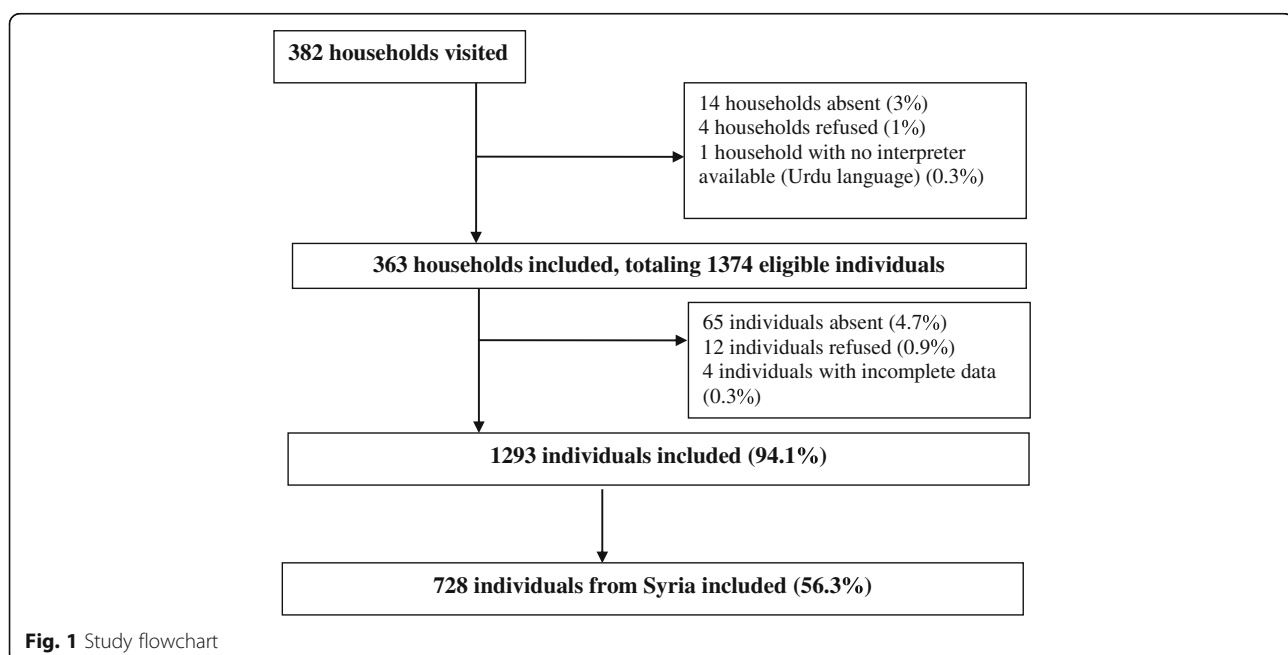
382 households visited

14 households absent (3%)
4 households refused (1%)
1 household with no interpreter available (Urdu language) (0.3%)

363 households included, totaling 1374 eligible individuals

65 individuals absent (4.7%)
12 individuals refused (0.9%)
4 individuals with incomplete data (0.3%)

1293 individuals included (94.1%)

728 individuals from Syria included (56.3%)

Fig. 1 Study flowchart